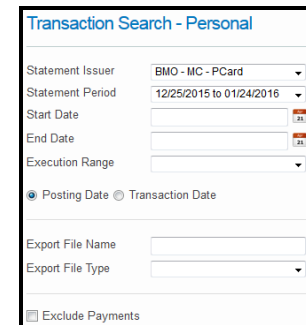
Transaction Search - Personal

Statement Issuer
BMO - MC - PCard

Statement Period
12/25/2015 to 01/24/2016

Start Date
21

End Date
21

Execution Range

Posting Date Transaction Date

Export File Name

Export File Type

Exclude Payments